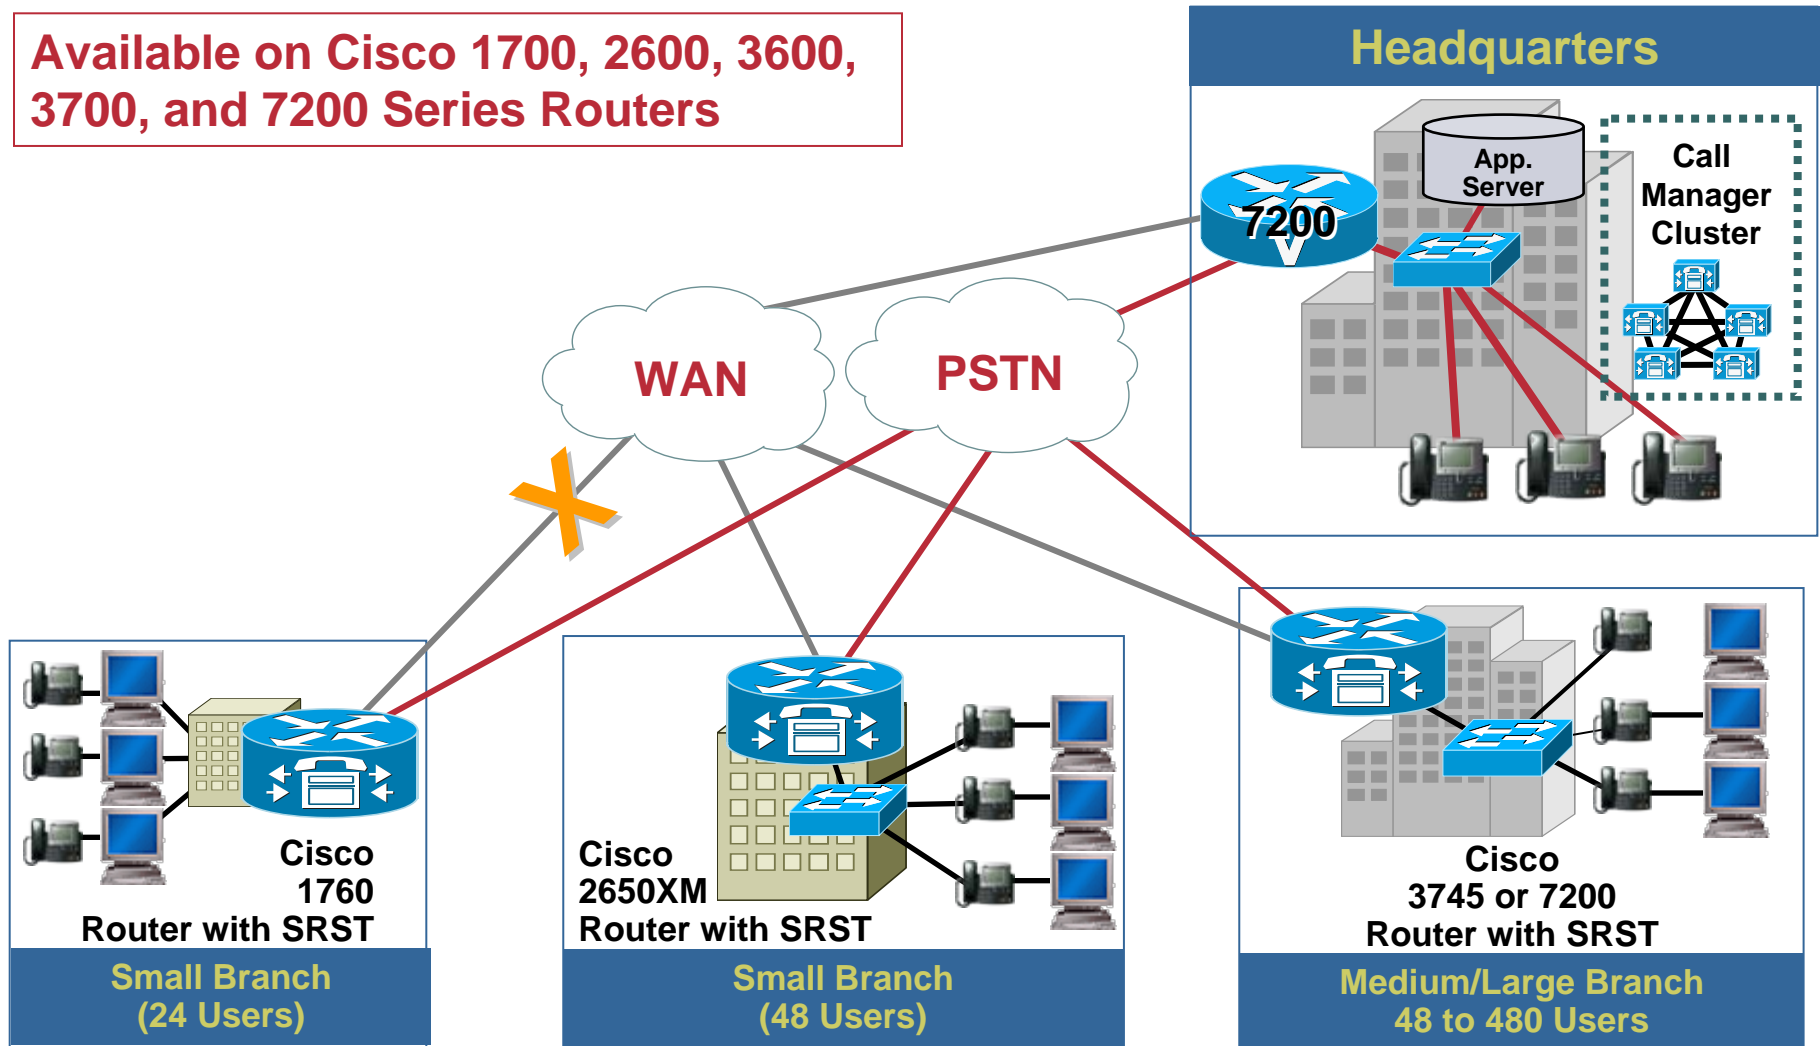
Available on Cisco 1700, 2600, 3600, 3700, and 7200 Series Routers

Headquarters

7200

App. Server

Call Manager Cluster

WAN

PSTN

Cisco 1760 Router with SRST

Small Branch (24 Users)

Cisco 2650XM Router with SRST

Small Branch (48 Users)

Cisco 3745 or 7200 Router with SRST

Medium/Large Branch 48 to 480 Users